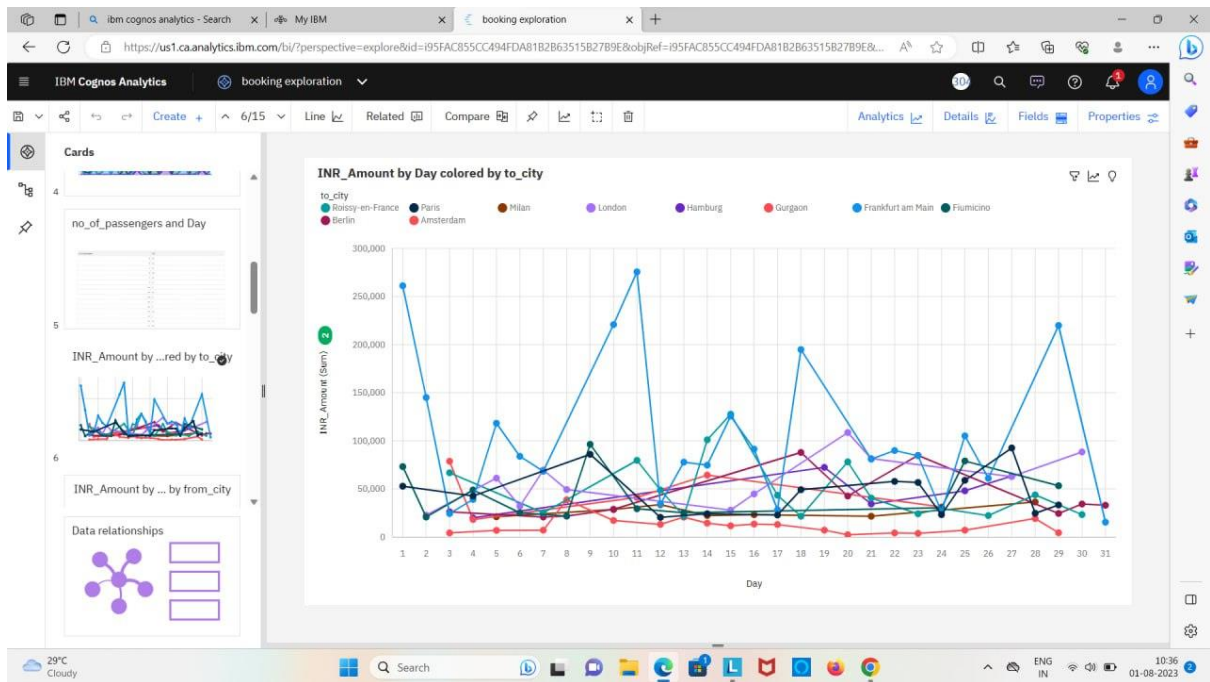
ibm cognos analytics - Search | My IBM | booking exploration | +

https://us1.ca.analytics.ibm.com/bi/?perspective=explore&id=i95FAC855CC494FDA81B2B63515B27B9E&objRef=i95FAC855CC494FDA81B2B63515B27B9E&...

IBM Cognos Analytics | booking exploration

Create + | 6/15 | Line | Related | Compare | Analytics | Details | Fields | Properties

Cards

4

no_of_passengers and Day

5

INR_Amount by ...red by to_city

6

INR_Amount by ... by from_city

Data relationships

INR_Amount by Day colored by to_city

to_city
Roissy-en-France | Paris | Milan | London | Hamburg | Gurgaon | Frankfurt am Main | Fiumicino | Berlin | Amsterdam

300,000
250,000
200,000
150,000
100,000
50,000
0

INR_Amount (Sum)

1 2 3 4 5 6 7 8 9 10 11 12 13 14 15 16 17 18 19 20 21 22 23 24 25 26 27 28 29 30 31

Day

29°C Cloudy

Search

ENG IN

10:36
01-08-2023